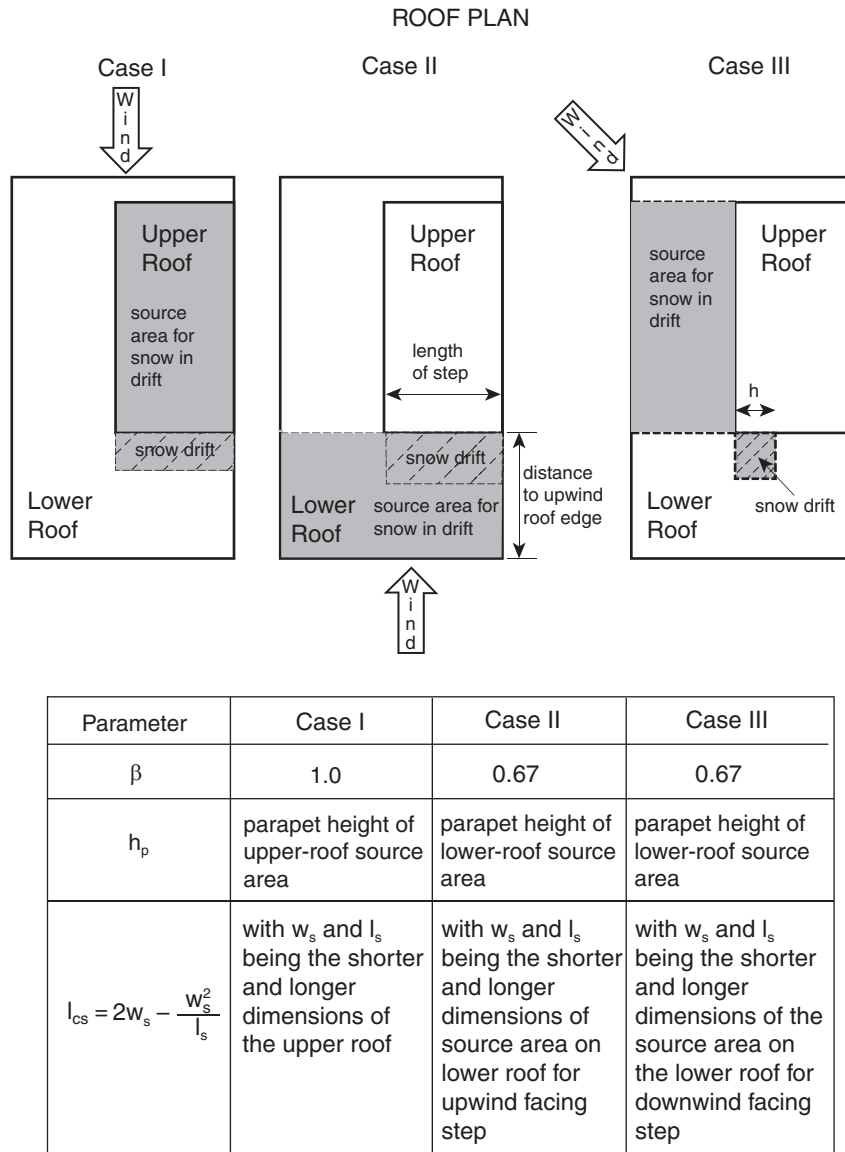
ROOF PLAN

Case I

Wind

Upper Roof

source area for snow in drift

snow drift

Lower Roof

Case II

Upper Roof

length of step

snow drift

distance to upwind roof edge

Lower Roof

source area for snow in drift

Wind

Case III

Wind

source area for snow in drift

Upper Roof

h

Lower Roof

snow drift

| Parameter | Case I | Case II | Case III |
|---|---|---|---|
| $\beta$ | 1.0 | 0.67 | 0.67 |
| $h_p$ | parapet height of upper-roof source area | parapet height of lower-roof source area | parapet height of lower-roof source area |
| $l_{cs} = 2w_s - \frac{w_s^2}{l_s}$ | with $w_s$ and $l_s$ being the shorter and longer dimensions of the upper roof | with $w_s$ and $l_s$ being the shorter and longer dimensions of source area on lower roof for upwind facing step | with $w_s$ and $l_s$ being the shorter and longer dimensions of the source area on the lower roof for downwind facing step |